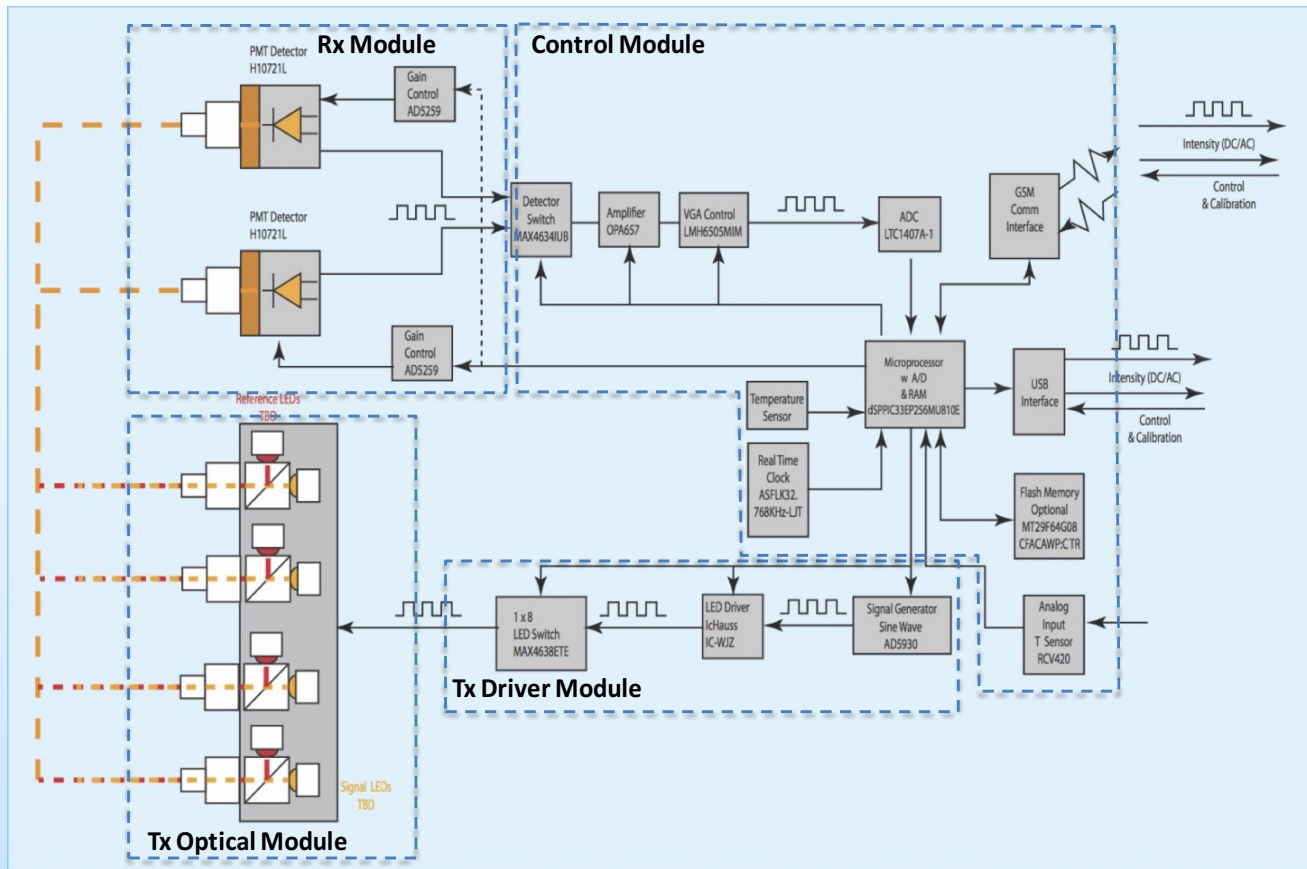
Rx Module

PMT Detector
H10721L

Gain Control
AD5259

PMT Detector
H10721L

Gain Control
AD5259

Control Module

Detector Switch
MAX4634IUB

Amplifier
OPA657

VGA Control
LMH6505MIM

ADC
LTC1407A-1

GSM Comm Interface

Intensity (DC/AC)

Control & Calibration

Microprocessor w A/D & RAM
dSPPIC33EP256MU810E

USB Interface

Intensity (DC/AC)

Control & Calibration

Temperature Sensor

Real Time Clock
ASFLK32.768KHz-LJT

Flash Memory Optional
MT29F64G08 CFACAWP:CTR

Reference LEDs
TBD

Tx Driver Module

1 x 8 LED Switch
MAX4638ETE

LED Driver
IcHauss
IC-WJZ

Signal Generator
Sine Wave
AD5930

Analog Input
T Sensor
RCV420

Signal LEDs
TBD

Tx Optical Module